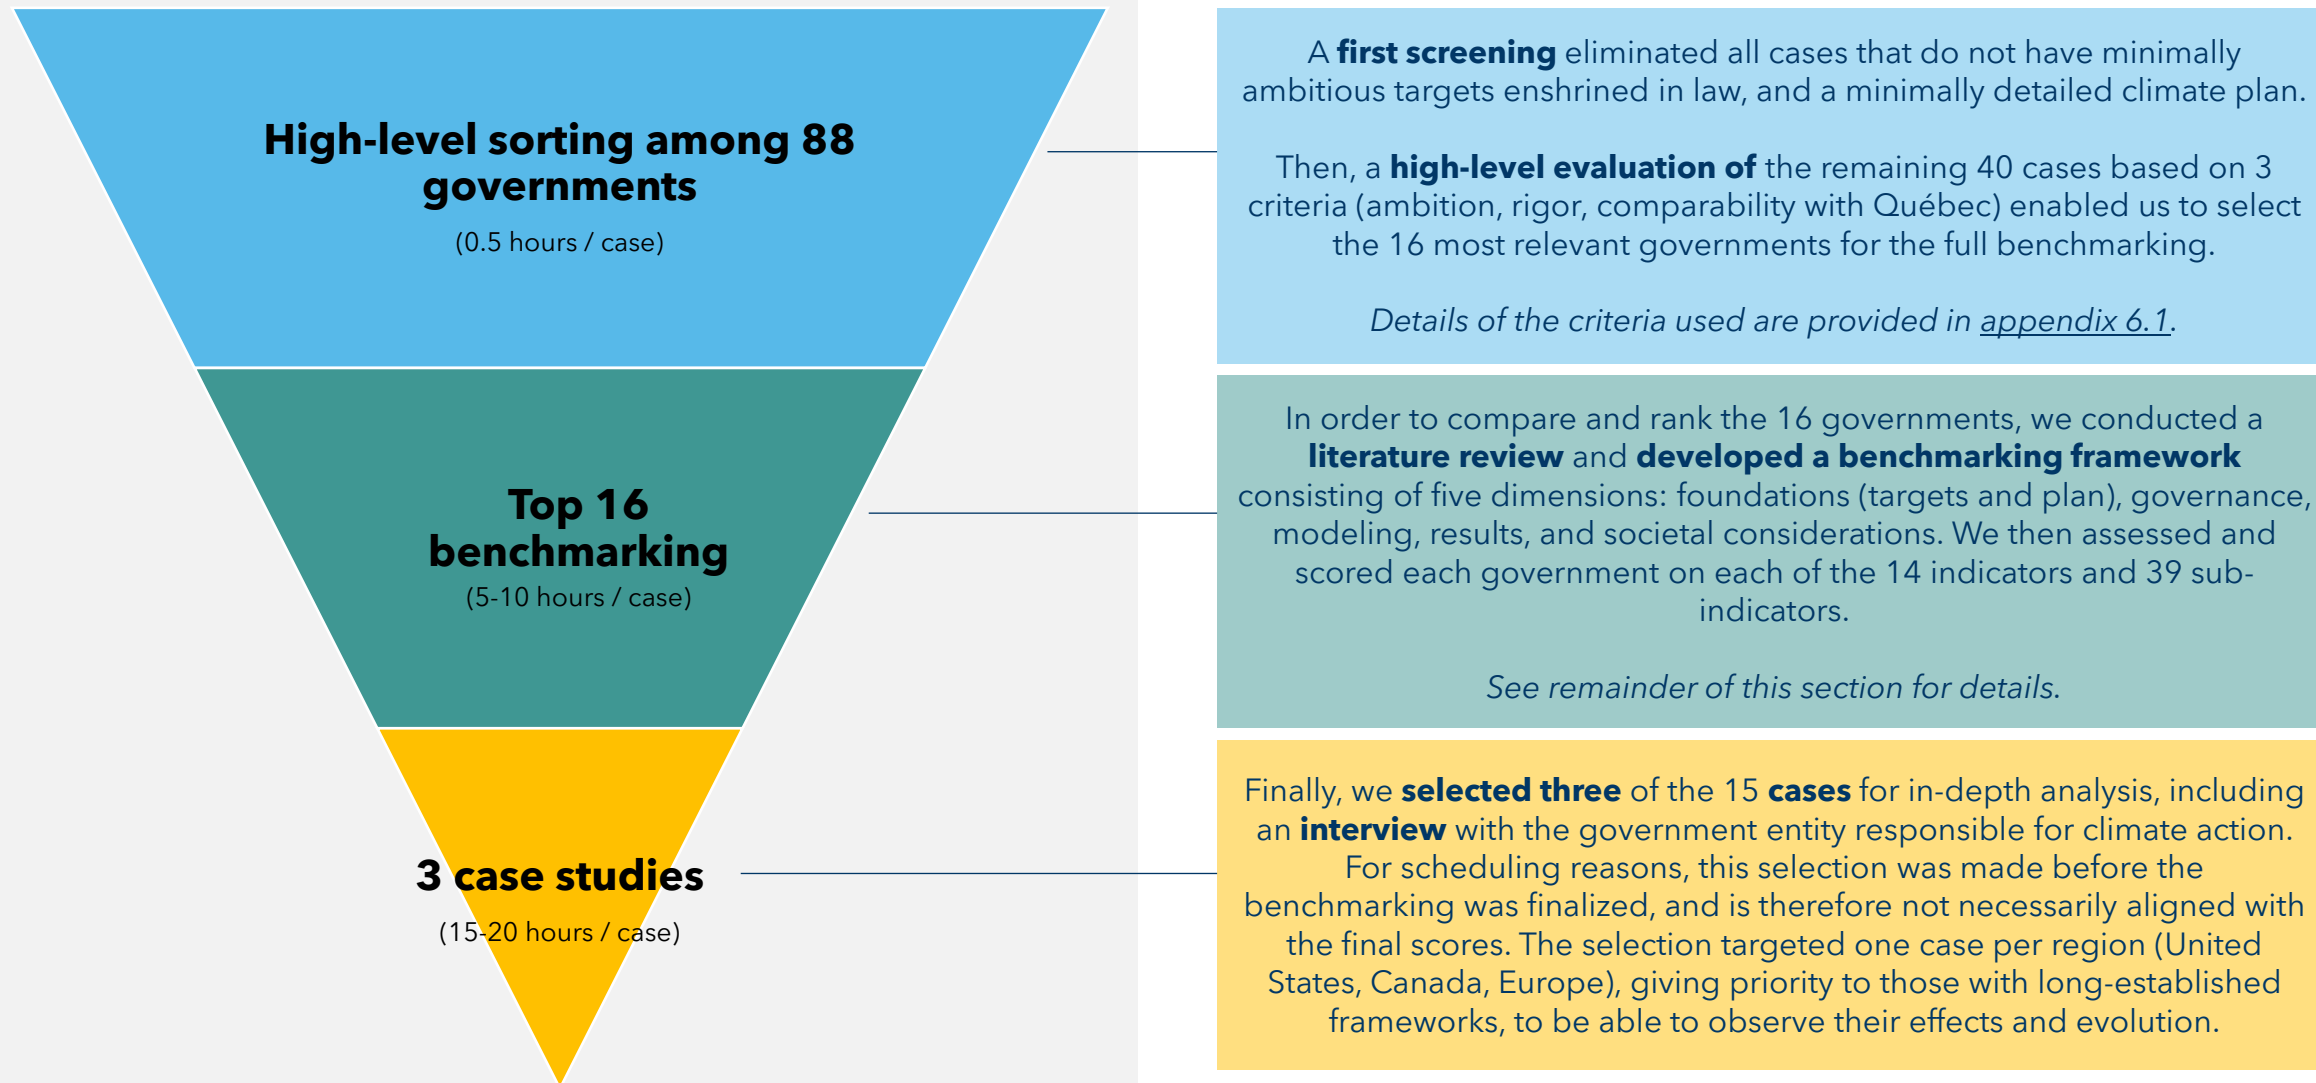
High-level sorting among 88 governments

(0.5 hours / case)

Top 16 benchmarking

(5-10 hours / case)

3 case studies

(15-20 hours / case)

A first screening eliminated all cases that do not have minimally ambitious targets enshrined in law, and a minimally detailed climate plan.

Then, a high-level evaluation of the remaining 40 cases based on 3 criteria (ambition, rigor, comparability with Québec) enabled us to select the 16 most relevant governments for the full benchmarking.

Details of the criteria used are provided in appendix 6.1.

In order to compare and rank the 16 governments, we conducted a literature review and developed a benchmarking framework consisting of five dimensions: foundations (targets and plan), governance, modeling, results, and societal considerations. We then assessed and scored each government on each of the 14 indicators and 39 sub-indicators.

See remainder of this section for details.

Finally, we selected three of the 15 cases for in-depth analysis, including an interview with the government entity responsible for climate action. For scheduling reasons, this selection was made before the benchmarking was finalized, and is therefore not necessarily aligned with the final scores. The selection targeted one case per region (United States, Canada, Europe), giving priority to those with long-established frameworks, to be able to observe their effects and evolution.